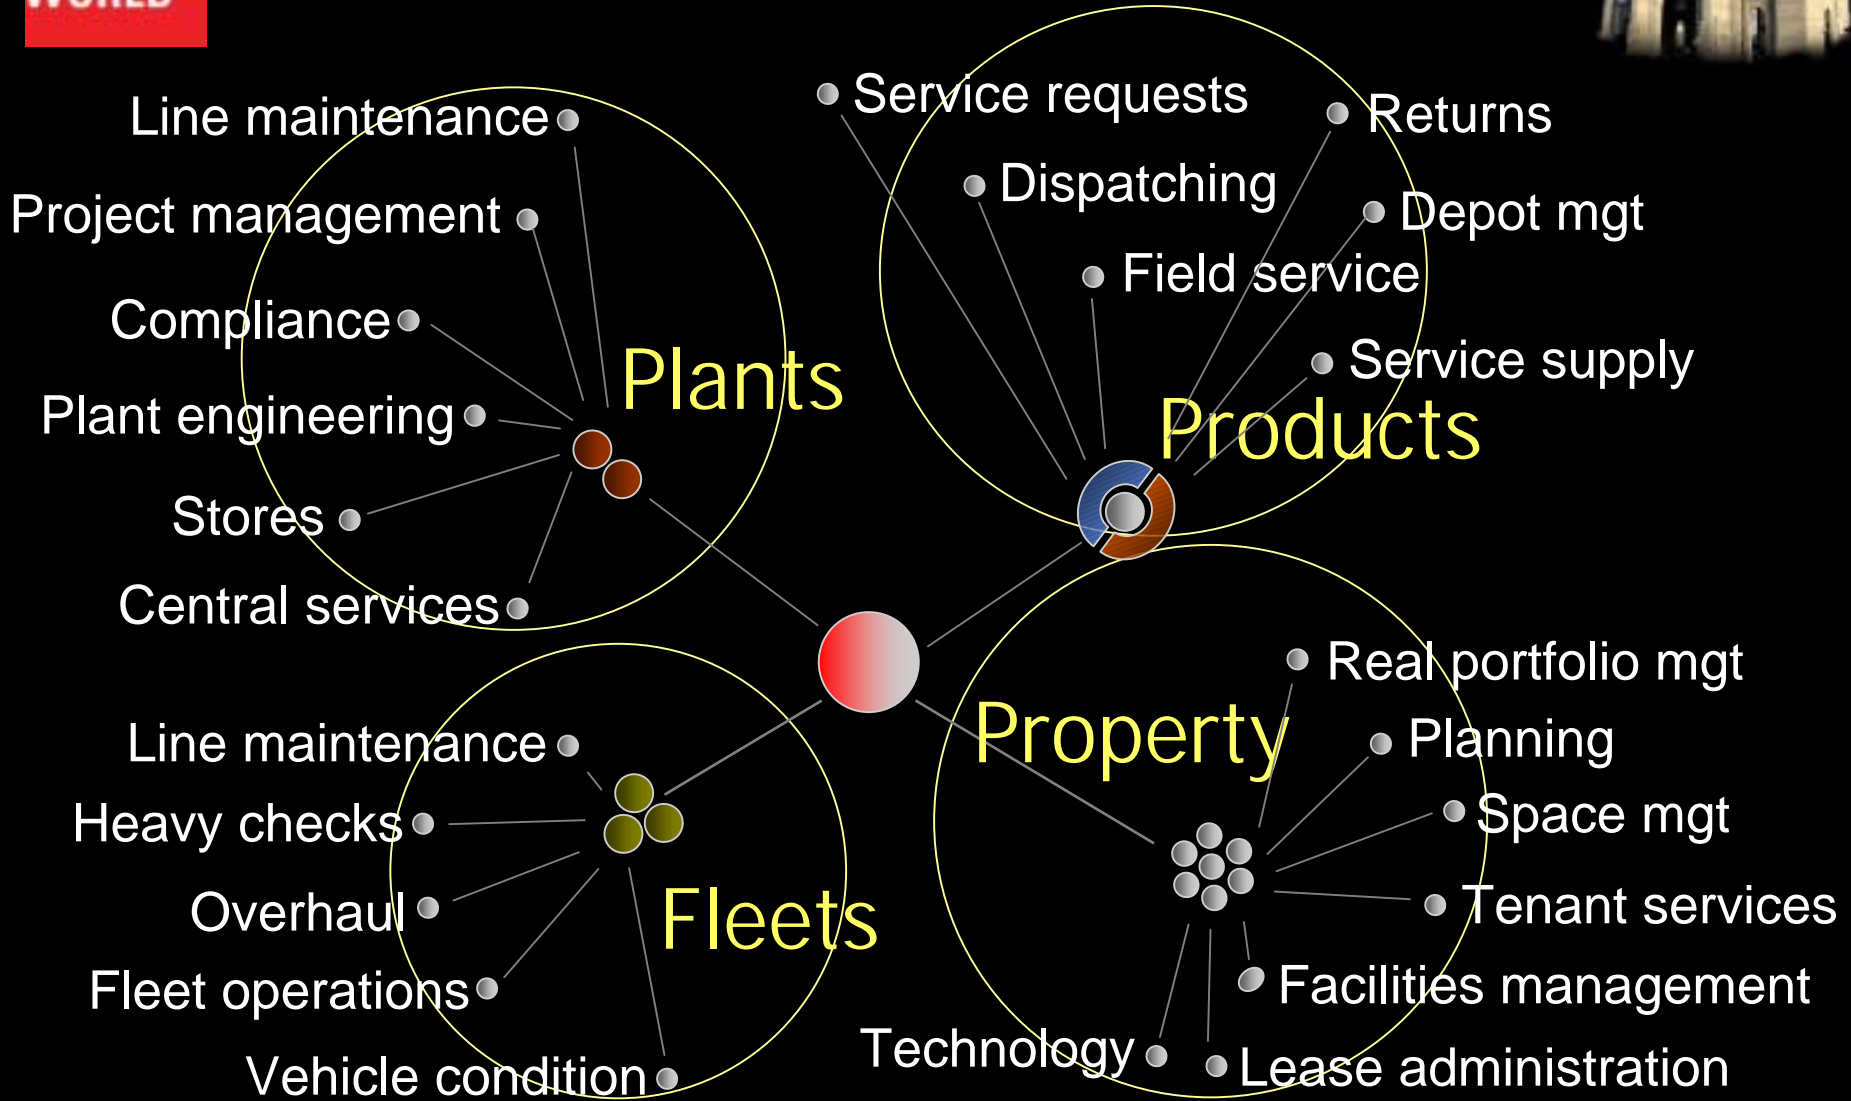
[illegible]

Line maintenance
Project management
Compliance
Plant engineering
Stores
Central services

Plants

Service requests
Dispatching
Field service
Returns
Depot mgt
Service supply

Products

Line maintenance
Heavy checks
Overhaul
Fleet operations
Vehicle condition

Fleets

Property

Real portfolio mgt
Planning
Space mgt
Tenant services
Facilities management
Lease administration
Technology